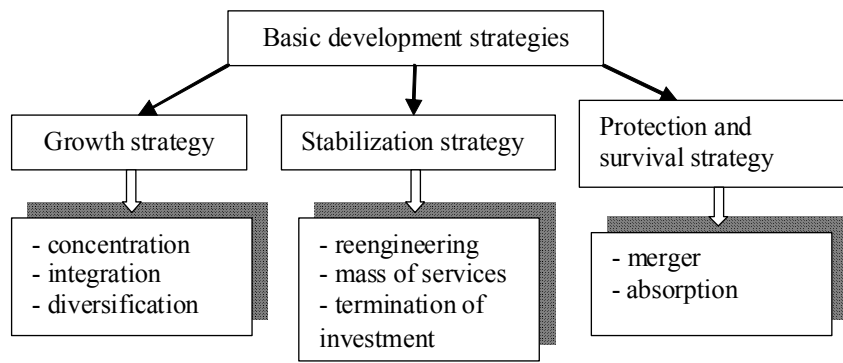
Basic development strategies

Growth strategy

Stabilization strategy

Protection and survival strategy

- concentration
- integration
- diversification

- reengineering
- mass of services
- termination of investment

- merger
- absorption